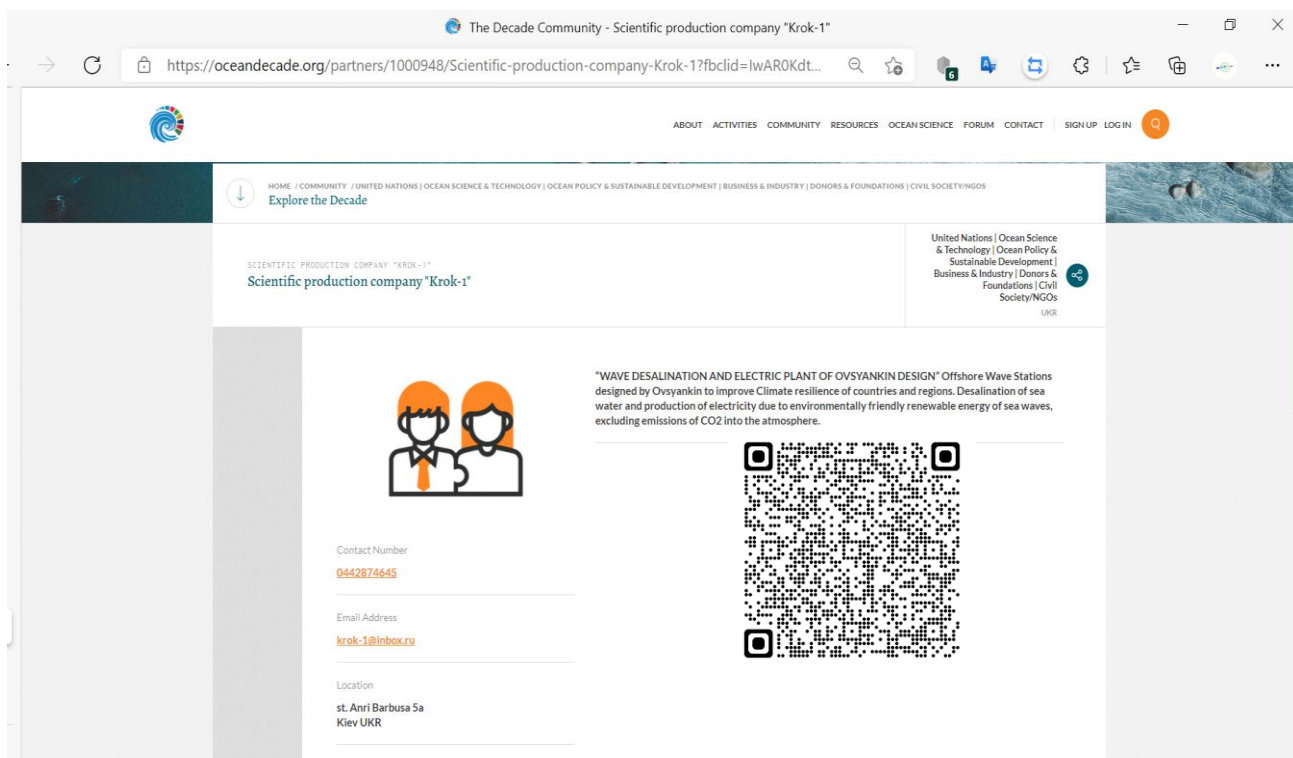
The Decade Community - Scientific production company "Krok-1"

https://oceandecade.org/partners/1000948/Scientific-production-company-Krok-1?fbclid=IwAR0Kdt...

6

ABOUT ACTIVITIES COMMUNITY RESOURCES OCEAN SCIENCE FORUM CONTACT SIGN UP LOG IN

HOME / COMMUNITY / UNITED NATIONS | OCEAN SCIENCE & TECHNOLOGY | OCEAN POLICY & SUSTAINABLE DEVELOPMENT | BUSINESS & INDUSTRY | DONORS & FOUNDATIONS | CIVIL SOCIETY/NGOS
Explore the Decade

SCIENTIFIC PRODUCTION COMPANY "KROK-1"
Scientific production company "Krok-1"

United Nations | Ocean Science & Technology | Ocean Policy & Sustainable Development | Business & Industry | Donors & Foundations | Civil Society/NGOs
UKR

"WAVE DESALINATION AND ELECTRIC PLANT OF OVSYANKIN DESIGN" Offshore Wave Stations designed by Ovsyankin to improve Climate resilience of countries and regions. Desalination of sea water and production of electricity due to environmentally friendly renewable energy of sea waves, excluding emissions of CO2 into the atmosphere.

Contact Number
0442874645

Email Address
krok-1@inbox.ru

Location
st. Anri Barbusa 5a
Kiev UKR